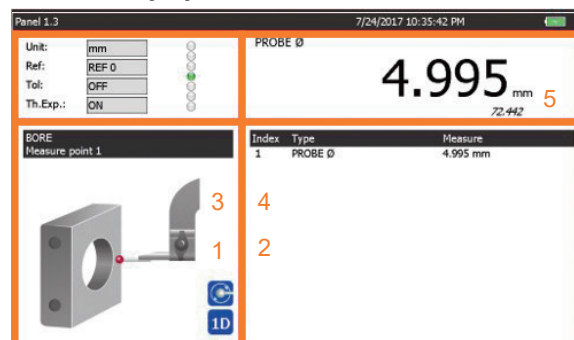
Panel 1.3

7/24/2017 10:35:42 PM

Unit: mm
Ref: REF 0
Tol: OFF
Th.Exp.: ON

PROBE Ø

4.995 mm

72.442

5

BORE
Measure point 1

3

1

1D

| Index | Type | Measure |
|---|---|---|
| 1 | PROBE Ø | 4.995 mm |

4

2